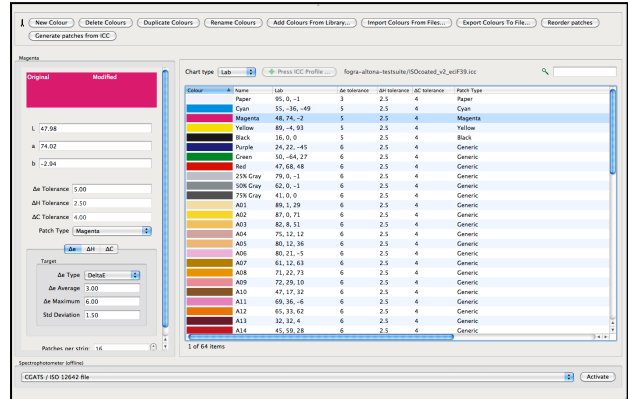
New Colour | Delete Colours | Duplicate Colours | Rename Colours | Add Colours From Library... | Import Colours From Files... | Export Colours To File... | Reorder patches

Generate patches from ICC

Magenta

Original | Modified

L 47.98

a 74.02

b -2.94

ΔE Tolerance 5.00

ΔH Tolerance 2.50

ΔC Tolerance 4.00

Patch Type Magenta

ΔE ΔH ΔC

Target

ΔE Type DeltaE

ΔE Average 3.00

ΔE Maximum 6.00

Std Deviation 1.50

Patches per strip 16

Chart type Lab | Press ICC Profile ... | fogra-altona-testsuite/ISOcoated_v2_eciFF39.icc

| Colour | Name | Lab | ΔE tolerance | ΔH tolerance | ΔC tolerance | Patch Type |
|---|---|---|---|---|---|---|
| | Paper | 95, 0, -1 | 3 | 2.5 | 4 | Paper |
| | Cyan | 55, -36, -49 | 5 | 2.5 | 4 | Cyan |
| | Magenta | 48, 74, -2 | 5 | 2.5 | 4 | Magenta |
| | Yellow | 89, -4, 93 | 5 | 2.5 | 4 | Yellow |
| | Black | 16, 0, 0 | 5 | 2.5 | 4 | Black |
| | Purple | 24, 22, -45 | 6 | 2.5 | 4 | Generic |
| | Green | 50, -64, 27 | 6 | 2.5 | 4 | Generic |
| | Red | 47, 68, 48 | 6 | 2.5 | 4 | Generic |
| | 25% Gray | 79, 0, -1 | 6 | 2.5 | 4 | Generic |
| | 50% Gray | 62, 0, -1 | 6 | 2.5 | 4 | Generic |
| | 75% Gray | 41, 0, 0 | 6 | 2.5 | 4 | Generic |
| | A01 | 89, 1, 29 | 6 | 2.5 | 4 | Generic |
| | A02 | 87, 0, 71 | 6 | 2.5 | 4 | Generic |
| | A03 | 82, 8, 51 | 6 | 2.5 | 4 | Generic |
| | A04 | 75, 12, 12 | 6 | 2.5 | 4 | Generic |
| | A05 | 80, 12, 36 | 6 | 2.5 | 4 | Generic |
| | A06 | 80, 21, -5 | 6 | 2.5 | 4 | Generic |
| | A07 | 61, 12, 63 | 6 | 2.5 | 4 | Generic |
| | A08 | 71, 22, 73 | 6 | 2.5 | 4 | Generic |
| | A09 | 72, 29, 10 | 6 | 2.5 | 4 | Generic |
| | A10 | 47, 17, 32 | 6 | 2.5 | 4 | Generic |
| | A11 | 69, 36, -6 | 6 | 2.5 | 4 | Generic |
| | A12 | 65, 33, 62 | 6 | 2.5 | 4 | Generic |
| | A13 | 32, 32, 4 | 6 | 2.5 | 4 | Generic |
| | A14 | 45, 59, 28 | 6 | 2.5 | 4 | Generic |

1 of 64 items

Spectrophotometer (offline)

CGATS / ISO 12642 file

Activate